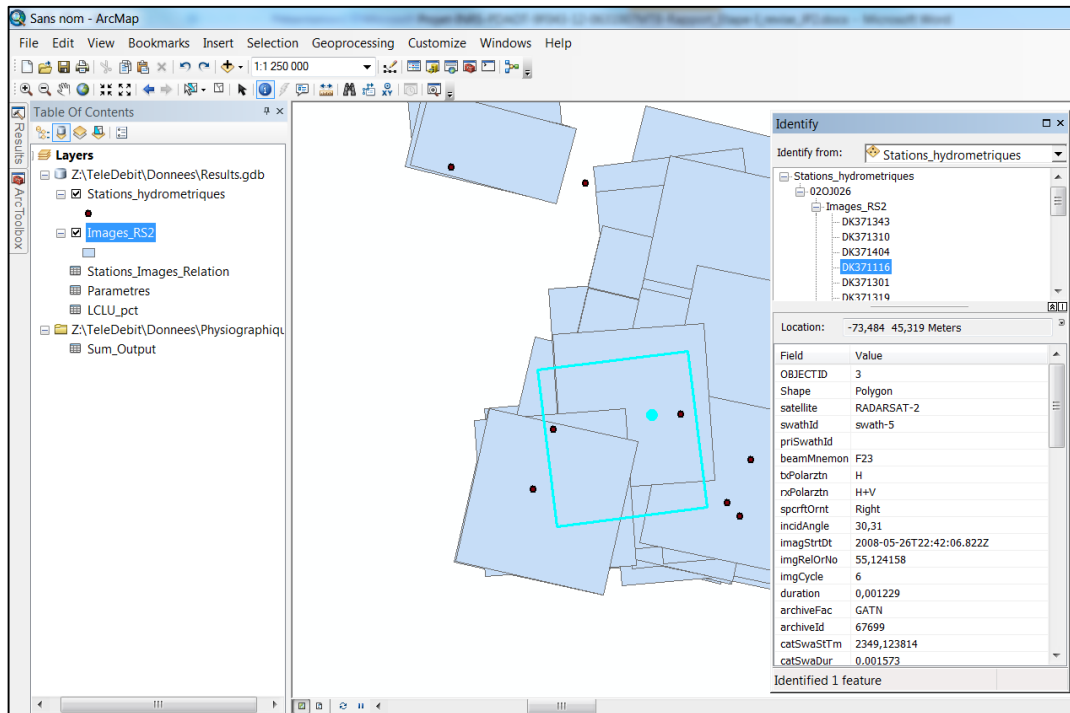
Sans nom - ArcMap

File Edit View Bookmarks Insert Selection Geoprocessing Customize Windows Help

1:1 250 000

Results ArcToolbox

Table Of Contents

Layers
Z:\TeleDebit\Donnees\Results.gdb
Stations_hydrometriques
Images_RS2
Stations_Images_Relation
Parametres
LCLU_pct
Z:\TeleDebit\Donnees\Physiographiqu
Sum_Output

Identify

Identify from: Stations_hydrometriques

Stations_hydrometriques
02OJ026
Images_RS2
DK371343
DK371310
DK371404
DK371116
DK371301
DK371319

Location: -73,484 45,319 Meters

| Field | Value |
|---|---|
| OBJECTID | 3 |
| Shape | Polygon |
| satellite | RADARSAT-2 |
| swathId | swath-5 |
| priSwathId | |
| beamMnemon | F23 |
| txPolarztn | H |
| rxPolarztn | H+V |
| spcrftOrnt | Right |
| incidAngle | 30,31 |
| imagStrtDt | 2008-05-26T22:42:06.822Z |
| imgRelOrNo | 55,124158 |
| imgCycle | 6 |
| duration | 0,001229 |
| archiveFac | GATN |
| archiveId | 67699 |
| catSwaStTm | 2349,123814 |
| catSwaDur | 0.001573 |

Identified 1 feature